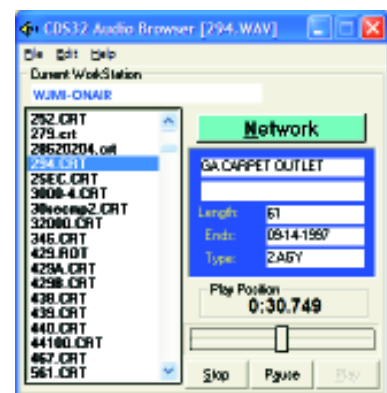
CDS32 Audio Browser [294.WAV]
File Edit Help
Current WorkStation
WJMI-ONAIR
252.CRT
279.crt
28620204.crt
294.CRT
25EC.CRT
3000-4.CRT
30secmp2.CRT
32000.CRT
345.CRT
429.ROT
429A.CRT
429B.CRT
438.CRT
439.CRT
440.CRT
44100.CRT
467.CRT
561.CRT
Network
GA CARPET OUTLET
Length: 61
Ends: 09-14-1997
Type: 2.AGY
Play Position
0:30.749
Stop
Pause
Play